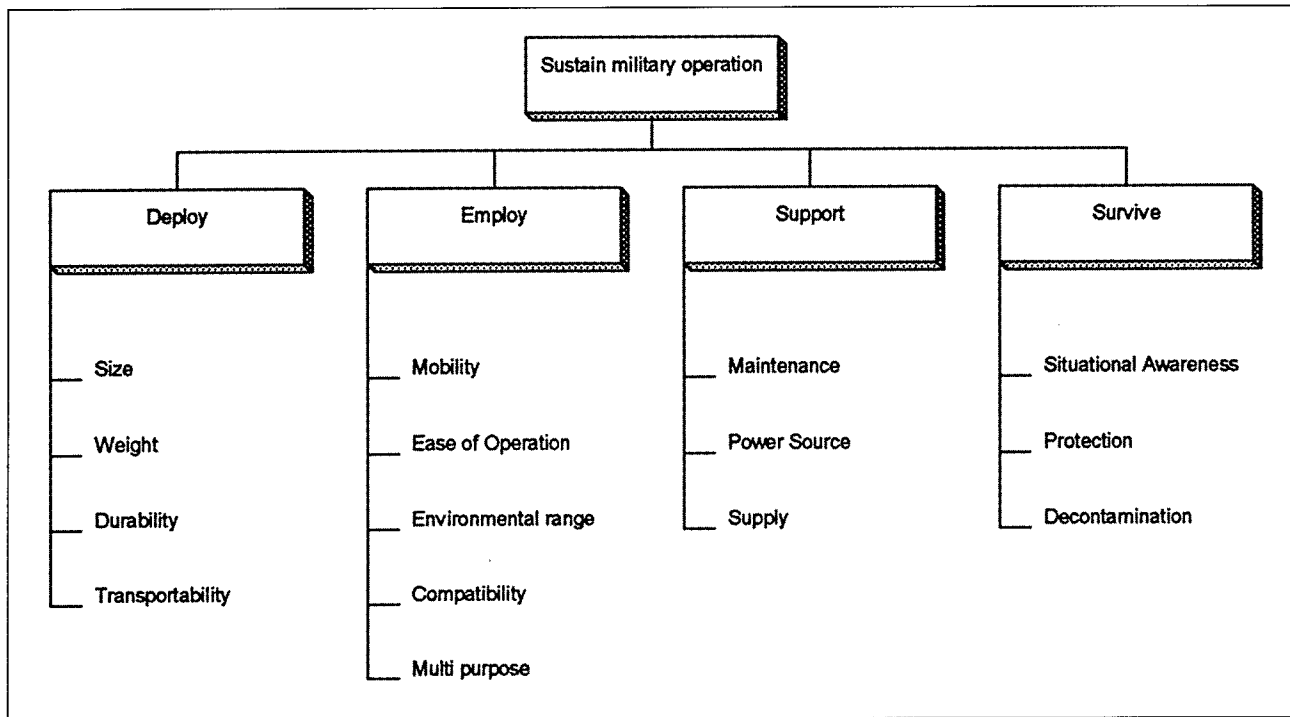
Sustain military operation

Deploy

Size

Weight

Durability

Transportability

Employ

Mobility

Ease of Operation

Environmental range

Compatibility

Multi purpose

Support

Maintenance

Power Source

Supply

Survive

Situational Awareness

Protection

Decontamination